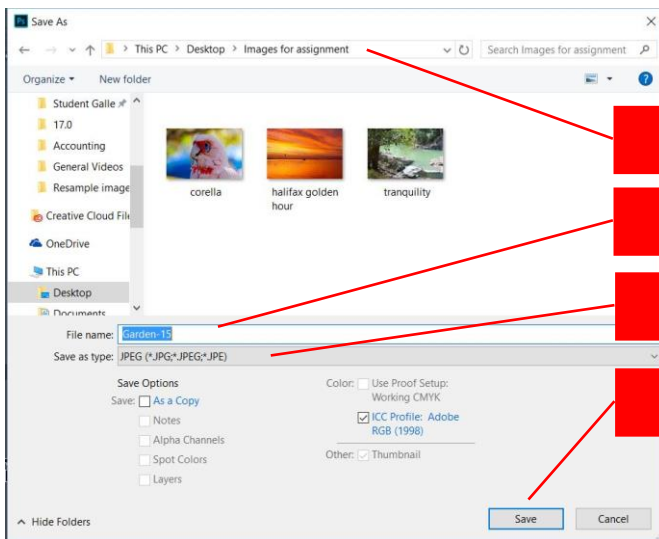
Save As

This PC > Desktop > Images for assignment

Search Images for assignment

Organize ▾ New folder

Student Galle
17.0
Accounting
General Videos
Resample image
Creative Cloud File
OneDrive
This PC
Desktop
Documents

corella
halifax golden hour
tranquility

File name: Garden-15
Save as type: JPEG (*.JPG;*.JPEG;*.JPE)

Save Options
Save: As a Copy
Notes
Alpha Channels
Spot Colors
Layers

Color: Use Proof Setup: Working CMYK
ICC Profile: Adobe RGB (1998)

Other: Thumbnail

Hide Folders

Save Cancel